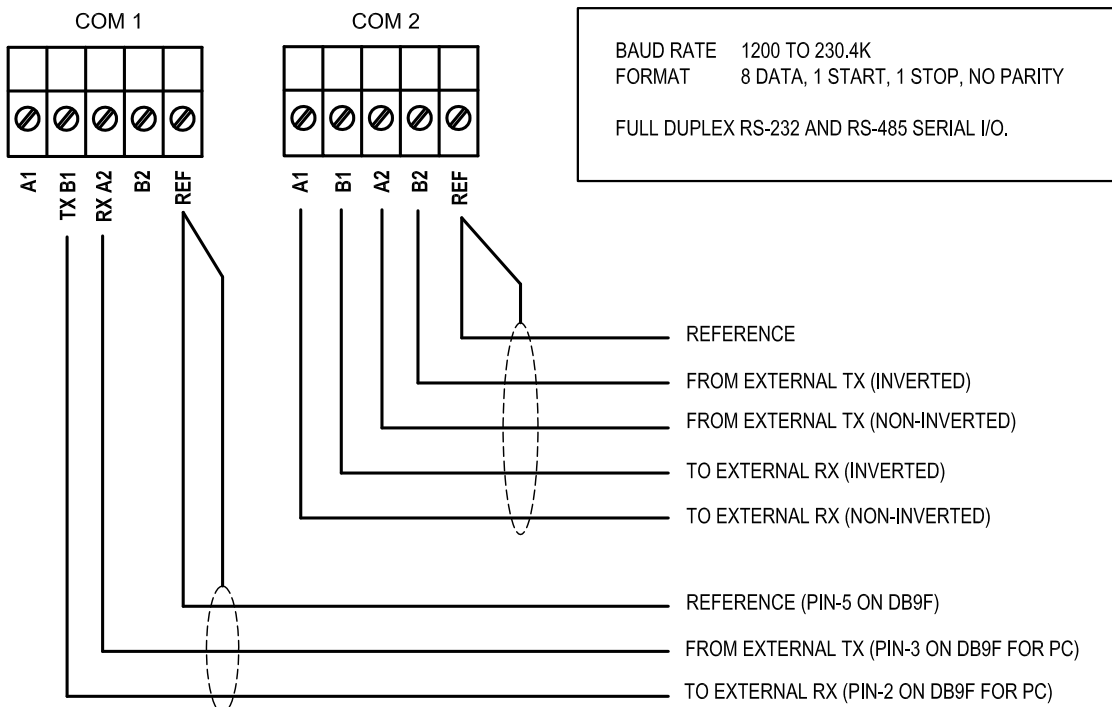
COM 1

A1 TX B1 RX A2 B2 REF

COM 2

A1 B1 A2 B2 REF

BAUD RATE 1200 TO 230.4K
FORMAT 8 DATA, 1 START, 1 STOP, NO PARITY

FULL DUPLEX RS-232 AND RS-485 SERIAL I/O.

REFERENCE
FROM EXTERNAL TX (INVERTED)
FROM EXTERNAL TX (NON-INVERTED)
TO EXTERNAL RX (INVERTED)
TO EXTERNAL RX (NON-INVERTED)

REFERENCE (PIN-5 ON DB9F)
FROM EXTERNAL TX (PIN-3 ON DB9F FOR PC)
TO EXTERNAL RX (PIN-2 ON DB9F FOR PC)